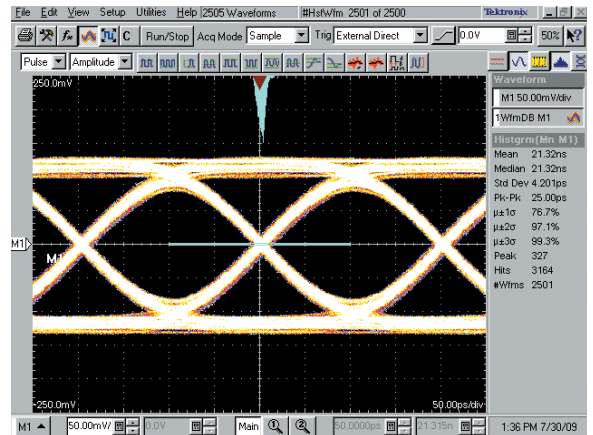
File Edit View Setup Utilities Help 2505 Waveforms #HsfWfm 2501 of 2500 Tektronix

C Run/Stop Acq Mode Sample Trig External Direct 0.0V 50%

Pulse Amplitude

250.0mV

M1

-250.0mV

50.00ps/div

Waveform
M1 50.00mV/div
1WfmDB M1

Histgrm(Mn M1)
Mean 21.32ns
Median 21.32ns
Std Dev 4.201ps
Pk-Pk 25.00ps
μ±1σ 76.7%
μ±2σ 97.1%
μ±3σ 99.3%
Peak 327
Hits 3164
#Wfms 2501

M1 50.00mV/ 0.0V Main 50.0000ps 21.315n 1:36 PM 7/30/09